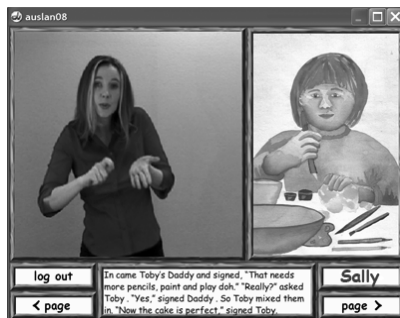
auslan08

log out

< page

In came Toby's Daddy and signed, "That needs more pencils, paint and play doh." "Really?" asked Toby . "Yes," signed Daddy . So Toby mixed them in. "Now the cake is perfect," signed Toby.

Sally

page >